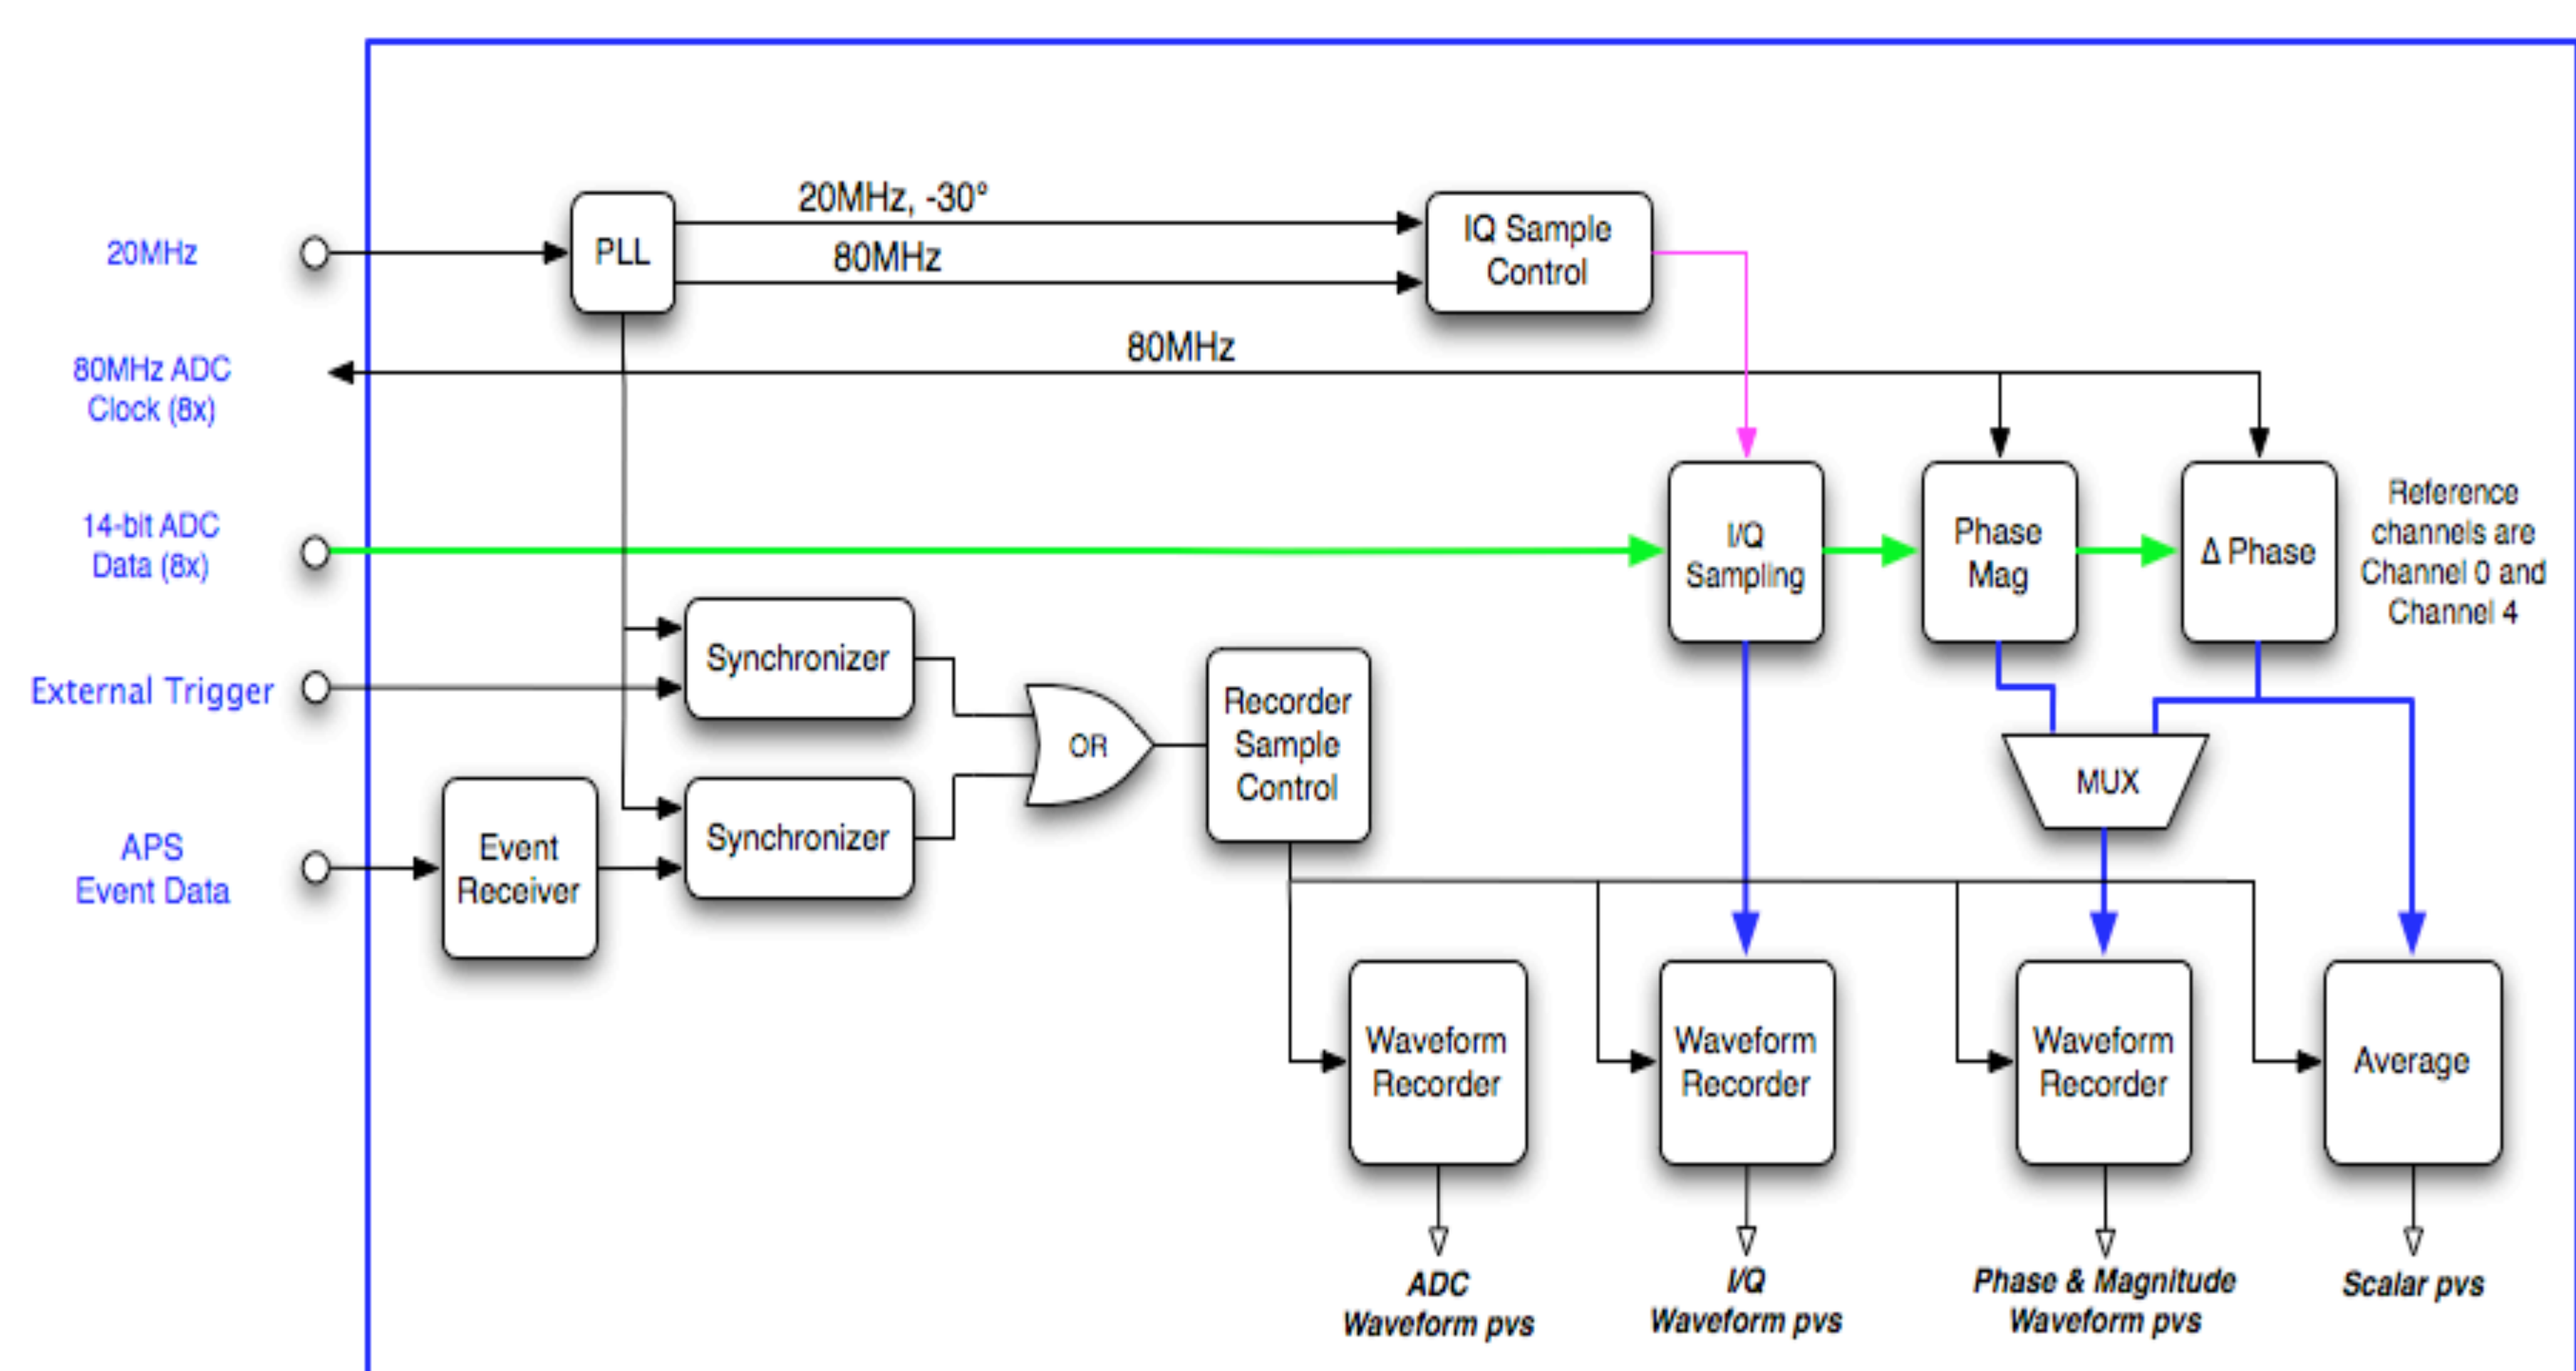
20MHz

PLL

20MHz, -30°

80MHz

IQ Sample Control

80MHz ADC Clock (8x)

80MHz

14-bit ADC Data (8x)

I/Q Sampling

Phase Mag

Δ Phase

Reference channels are Channel 0 and Channel 4

Synchronizer

External Trigger

OR

Recorder Sample Control

MUX

Synchronizer

APS Event Data

Event Receiver

Waveform Recorder

Waveform Recorder

Waveform Recorder

Average

ADC Waveform pvs

I/Q Waveform pvs

Phase & Magnitude Waveform pvs

Scalar pvs